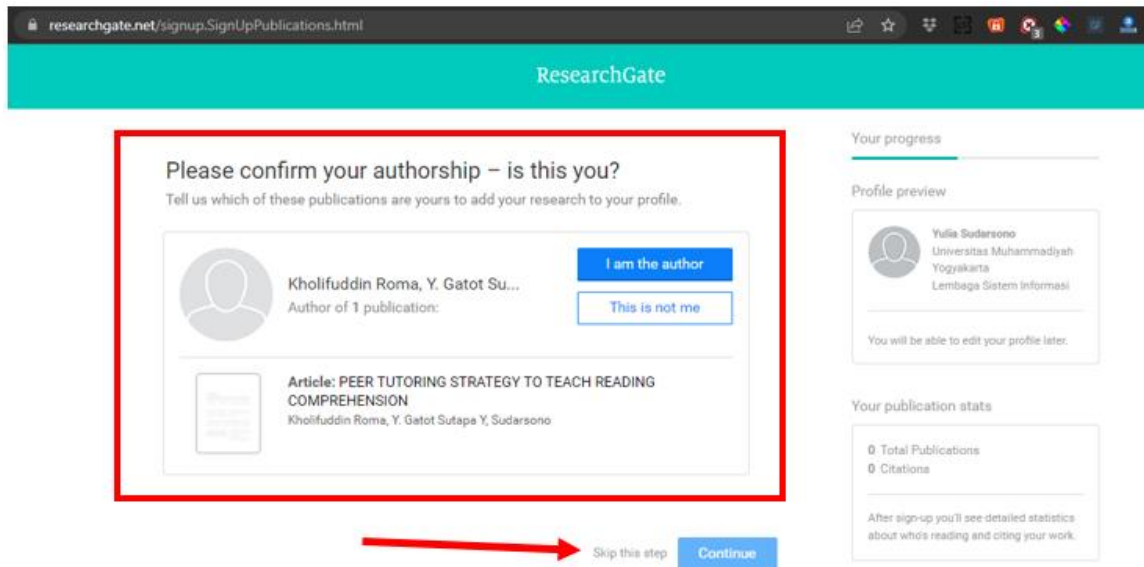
researchgate.net/signup.SignUpPublications.html

ResearchGate

Please confirm your authorship – is this you?

Tell us which of these publications are yours to add your research to your profile.

Kholifuddin Roma, Y. Gatot Su...

Author of 1 publication:

I am the author

This is not me

Article: PEER TUTORING STRATEGY TO TEACH READING COMPREHENSION

Kholifuddin Roma, Y. Gatot Sutapa Y, Sudarsono

Skip this step

Continue

Your progress

Profile preview

Yulia Sudarsono

Universitas Muhammadiyah Yogyakarta

Lembaga Sistem Informasi

You will be able to edit your profile later.

Your publication stats

0 Total Publications

0 Citations

After sign-up you'll see detailed statistics about who's reading and citing your work.